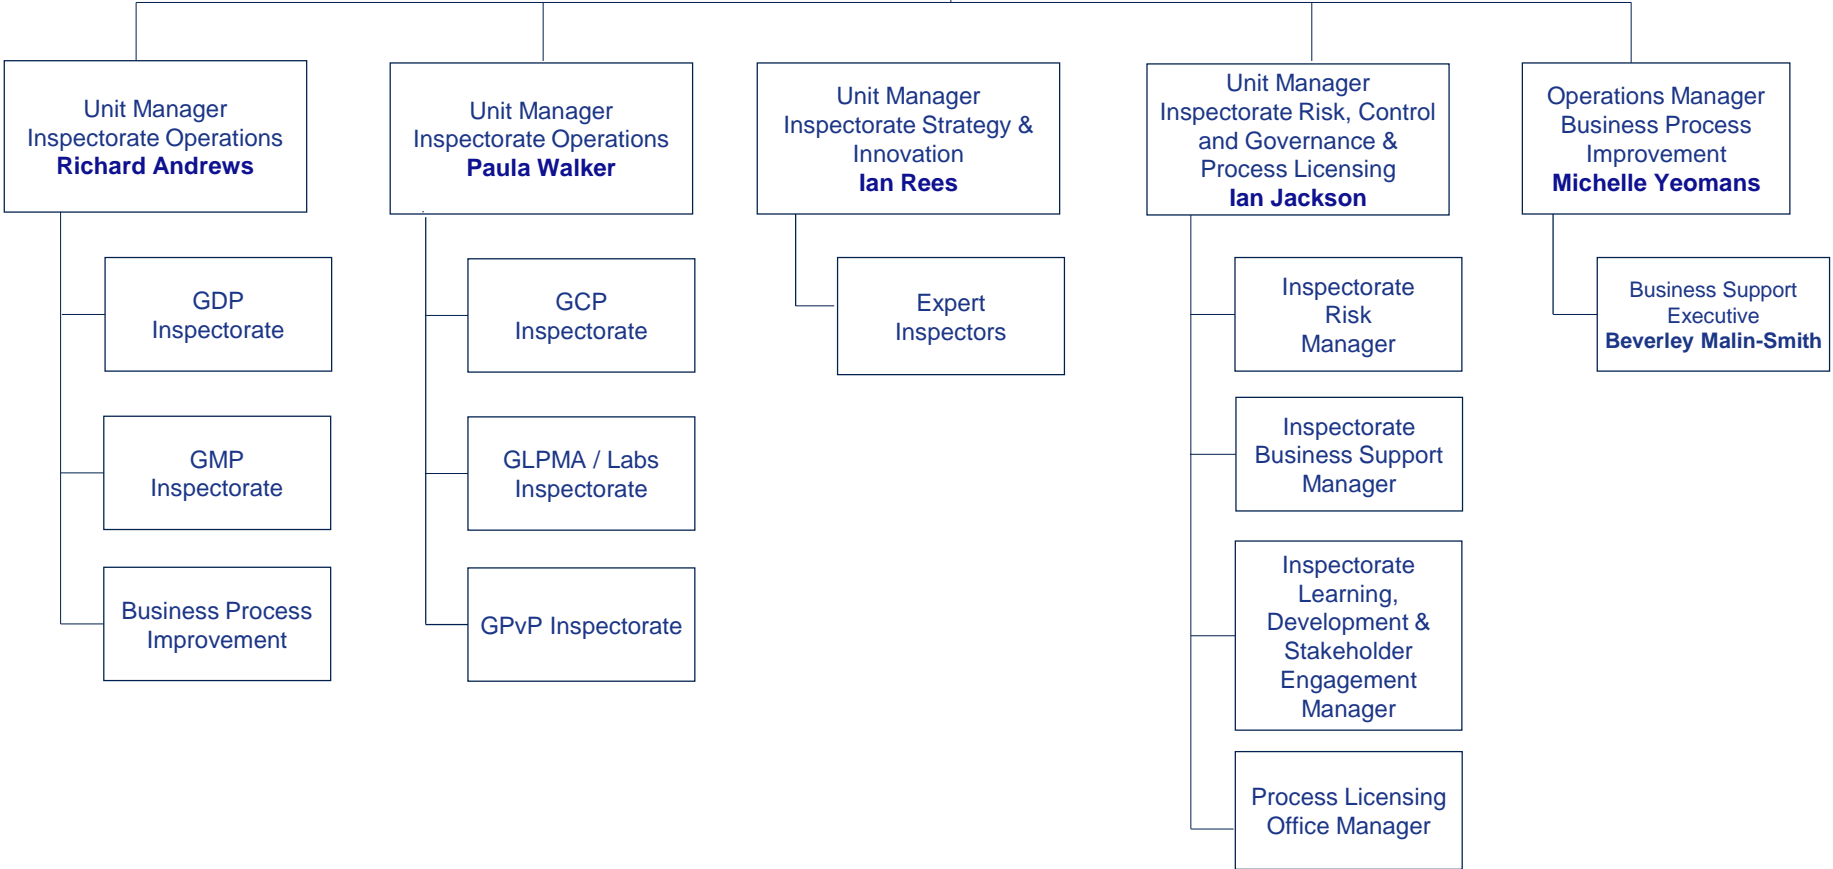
Unit Manager
Inspectorate Operations
**Richard Andrews**

GDP
Inspectorate

GMP
Inspectorate

Business Process
Improvement

Unit Manager
Inspectorate Operations
**Paula Walker**

GCP
Inspectorate

GLPMA / Labs
Inspectorate

GPvP Inspectorate

Unit Manager
Inspectorate Strategy & Innovation
**Ian Rees**

Expert
Inspectors

Unit Manager
Inspectorate Risk, Control and Governance & Process Licensing
**Ian Jackson**

Inspectorate
Risk
Manager

Inspectorate
Business Support
Manager

Inspectorate
Learning,
Development &
Stakeholder
Engagement
Manager

Process Licensing
Office Manager

Operations Manager
Business Process
Improvement
**Michelle Yeomans**

Business Support
Executive
**Beverley Malin-Smith**